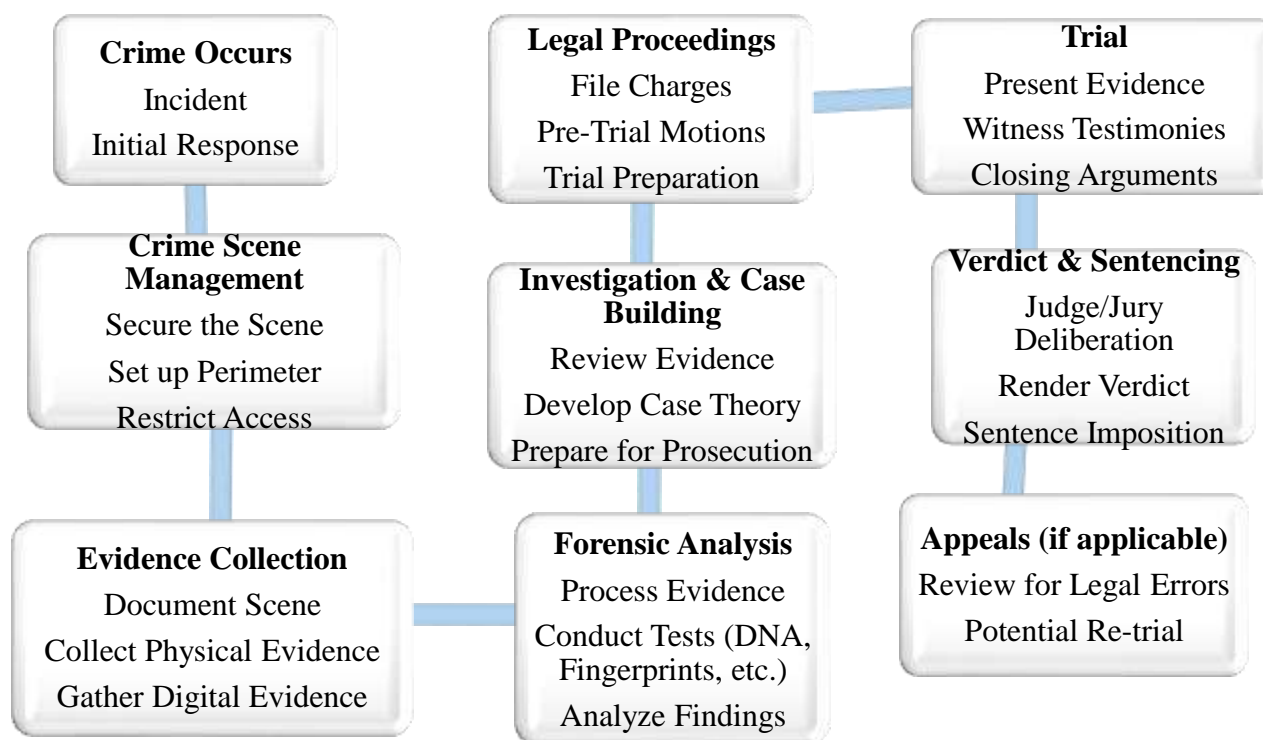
Crime Occurs
Incident
Initial Response

Crime Scene Management
Secure the Scene
Set up Perimeter
Restrict Access

Evidence Collection
Document Scene
Collect Physical Evidence
Gather Digital Evidence

Forensic Analysis
Process Evidence
Conduct Tests (DNA, Fingerprints, etc.)
Analyze Findings

Investigation & Case Building
Review Evidence
Develop Case Theory
Prepare for Prosecution

Legal Proceedings
File Charges
Pre-Trial Motions
Trial Preparation

Trial
Present Evidence
Witness Testimonies
Closing Arguments

Verdict & Sentencing
Judge/Jury Deliberation
Render Verdict
Sentence Imposition

Appeals (if applicable)
Review for Legal Errors
Potential Re-trial